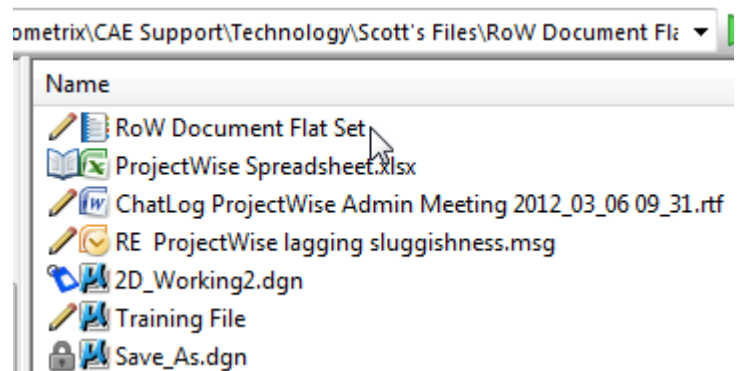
ometrix\CAE Support\Technology\Scott's Files\RoW Document Fla

Name

RoW Document Flat Set

ProjectWise Spreadsheet.xlsx

ChatLog ProjectWise Admin Meeting 2012_03_06 09_31.rtf

RE ProjectWise lagging sluggishness.msg

2D_Working2.dgn

Training File

Save_As.dgn